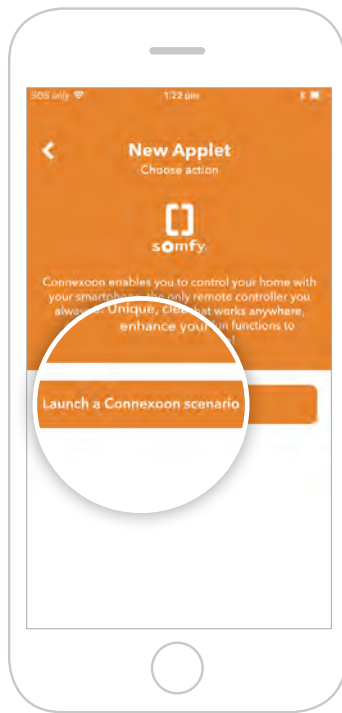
SOS only 1:22 pm

New Applet
Choose action

somfy

Connexoon enables you to control your home with your smartpho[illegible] the only remote controller you alway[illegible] Unique, cle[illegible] hat works anywhere, enhance your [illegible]un functions to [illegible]

Launch a Connexoon scenario